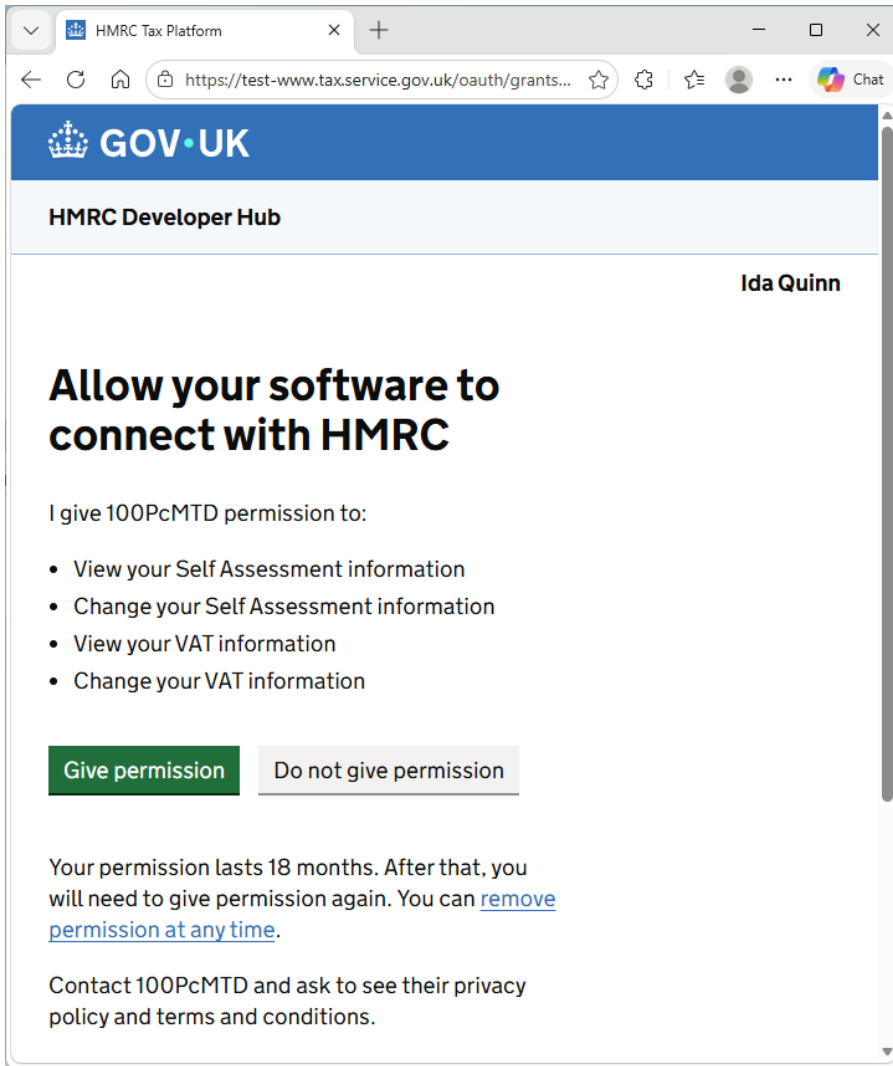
HMRC Tax Platform

https://test-www.tax.service.gov.uk/oauth/grants...

Chat

GOV·UK

HMRC Developer Hub

Ida Quinn

Allow your software to connect with HMRC

I give 100PcMTD permission to:

- View your Self Assessment information
- Change your Self Assessment information
- View your VAT information
- Change your VAT information

Give permission

Do not give permission

Your permission lasts 18 months. After that, you will need to give permission again. You can remove permission at any time.

Contact 100PcMTD and ask to see their privacy policy and terms and conditions.